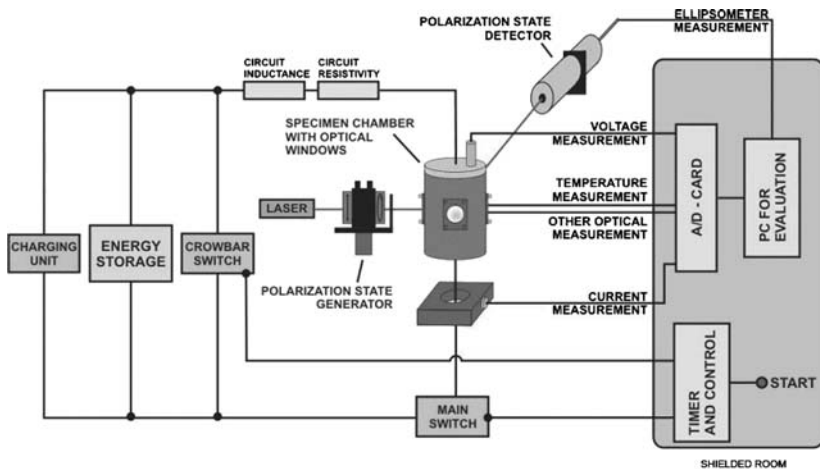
POLARIZATION STATE DETECTOR

ELLIPSOMETER MEASUREMENT

CIRCUIT INDUCTANCE

CIRCUIT RESISTIVITY

SPECIMEN CHAMBER WITH OPTICAL WINDOWS

VOLTAGE MEASUREMENT

TEMPERATURE MEASUREMENT

OTHER OPTICAL MEASUREMENT

A/D - CARD

PC FOR EVALUATION

LASER

CHARGING UNIT

ENERGY STORAGE

CROWBAR SWITCH

POLARIZATION STATE GENERATOR

CURRENT MEASUREMENT

TIMER AND CONTROL

START

MAIN SWITCH

SHIELDED ROOM